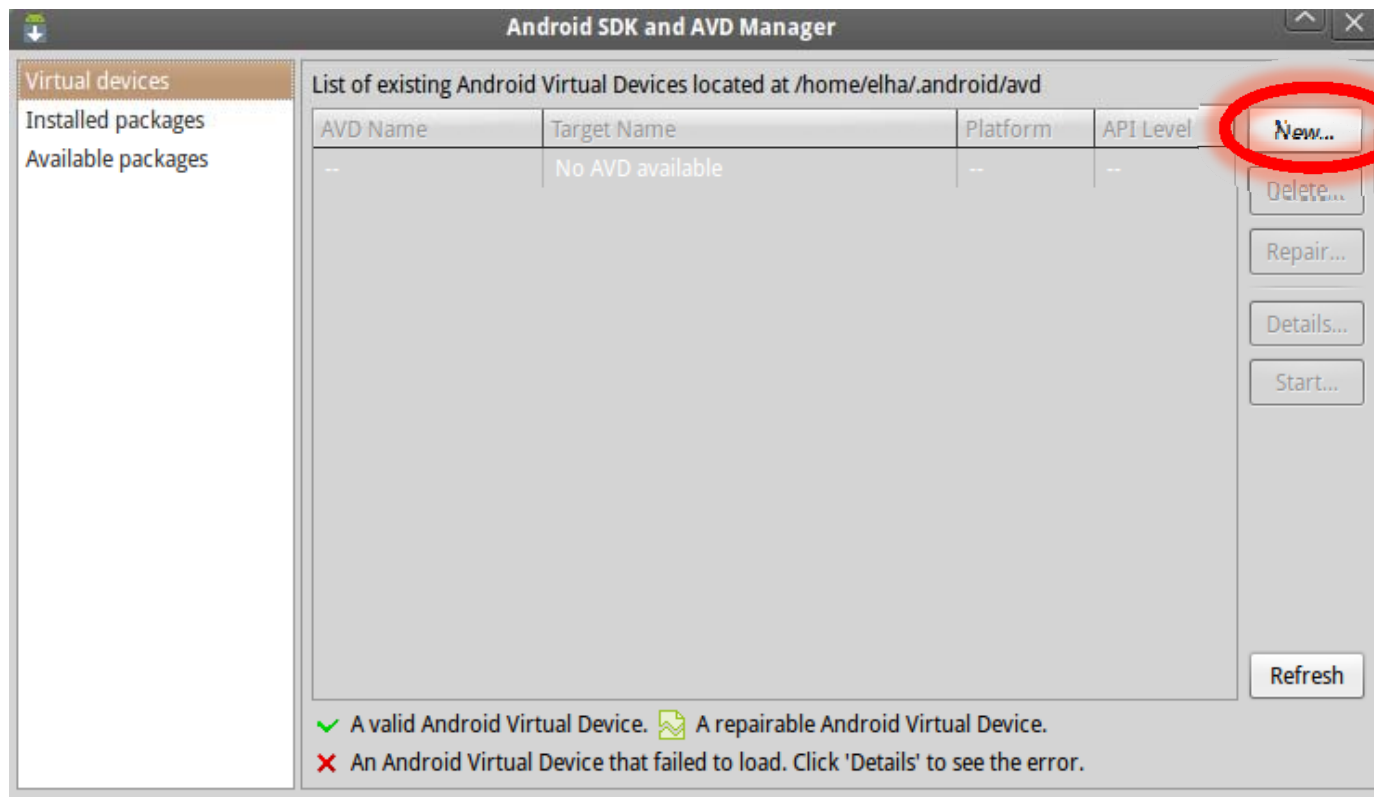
Android SDK and AVD Manager

Virtual devices
Installed packages
Available packages

List of existing Android Virtual Devices located at /home/elha/.android/avd

| AVD Name | Target Name | Platform | API Level |
|---|---|---|---|
| -- | No AVD available | -- | -- |

New...
Delete...
Repair...
Details...
Start...
Refresh

A valid Android Virtual Device. A repairable Android Virtual Device.
An Android Virtual Device that failed to load. Click 'Details' to see the error.